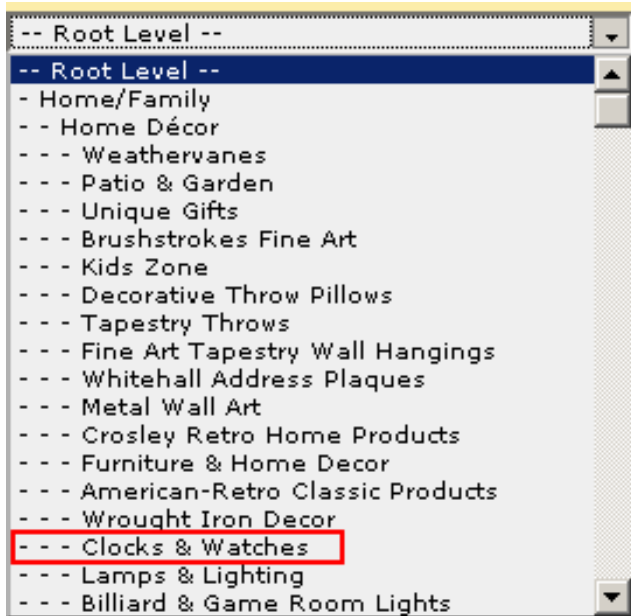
-- Root Level --

-- Root Level --
- Home/Family
- - Home Décor
- - - Weathervanes
- - - Patio & Garden
- - - Unique Gifts
- - - Brushstrokes Fine Art
- - - Kids Zone
- - - Decorative Throw Pillows
- - - Tapestry Throws
- - - Fine Art Tapestry Wall Hangings
- - - Whitehall Address Plaques
- - - Metal Wall Art
- - - Crosley Retro Home Products
- - - Furniture & Home Decor
- - - American-Retro Classic Products
- - - Wrought Iron Decor
- - - Clocks & Watches
- - - Lamps & Lighting
- - - Billiard & Game Room Lights